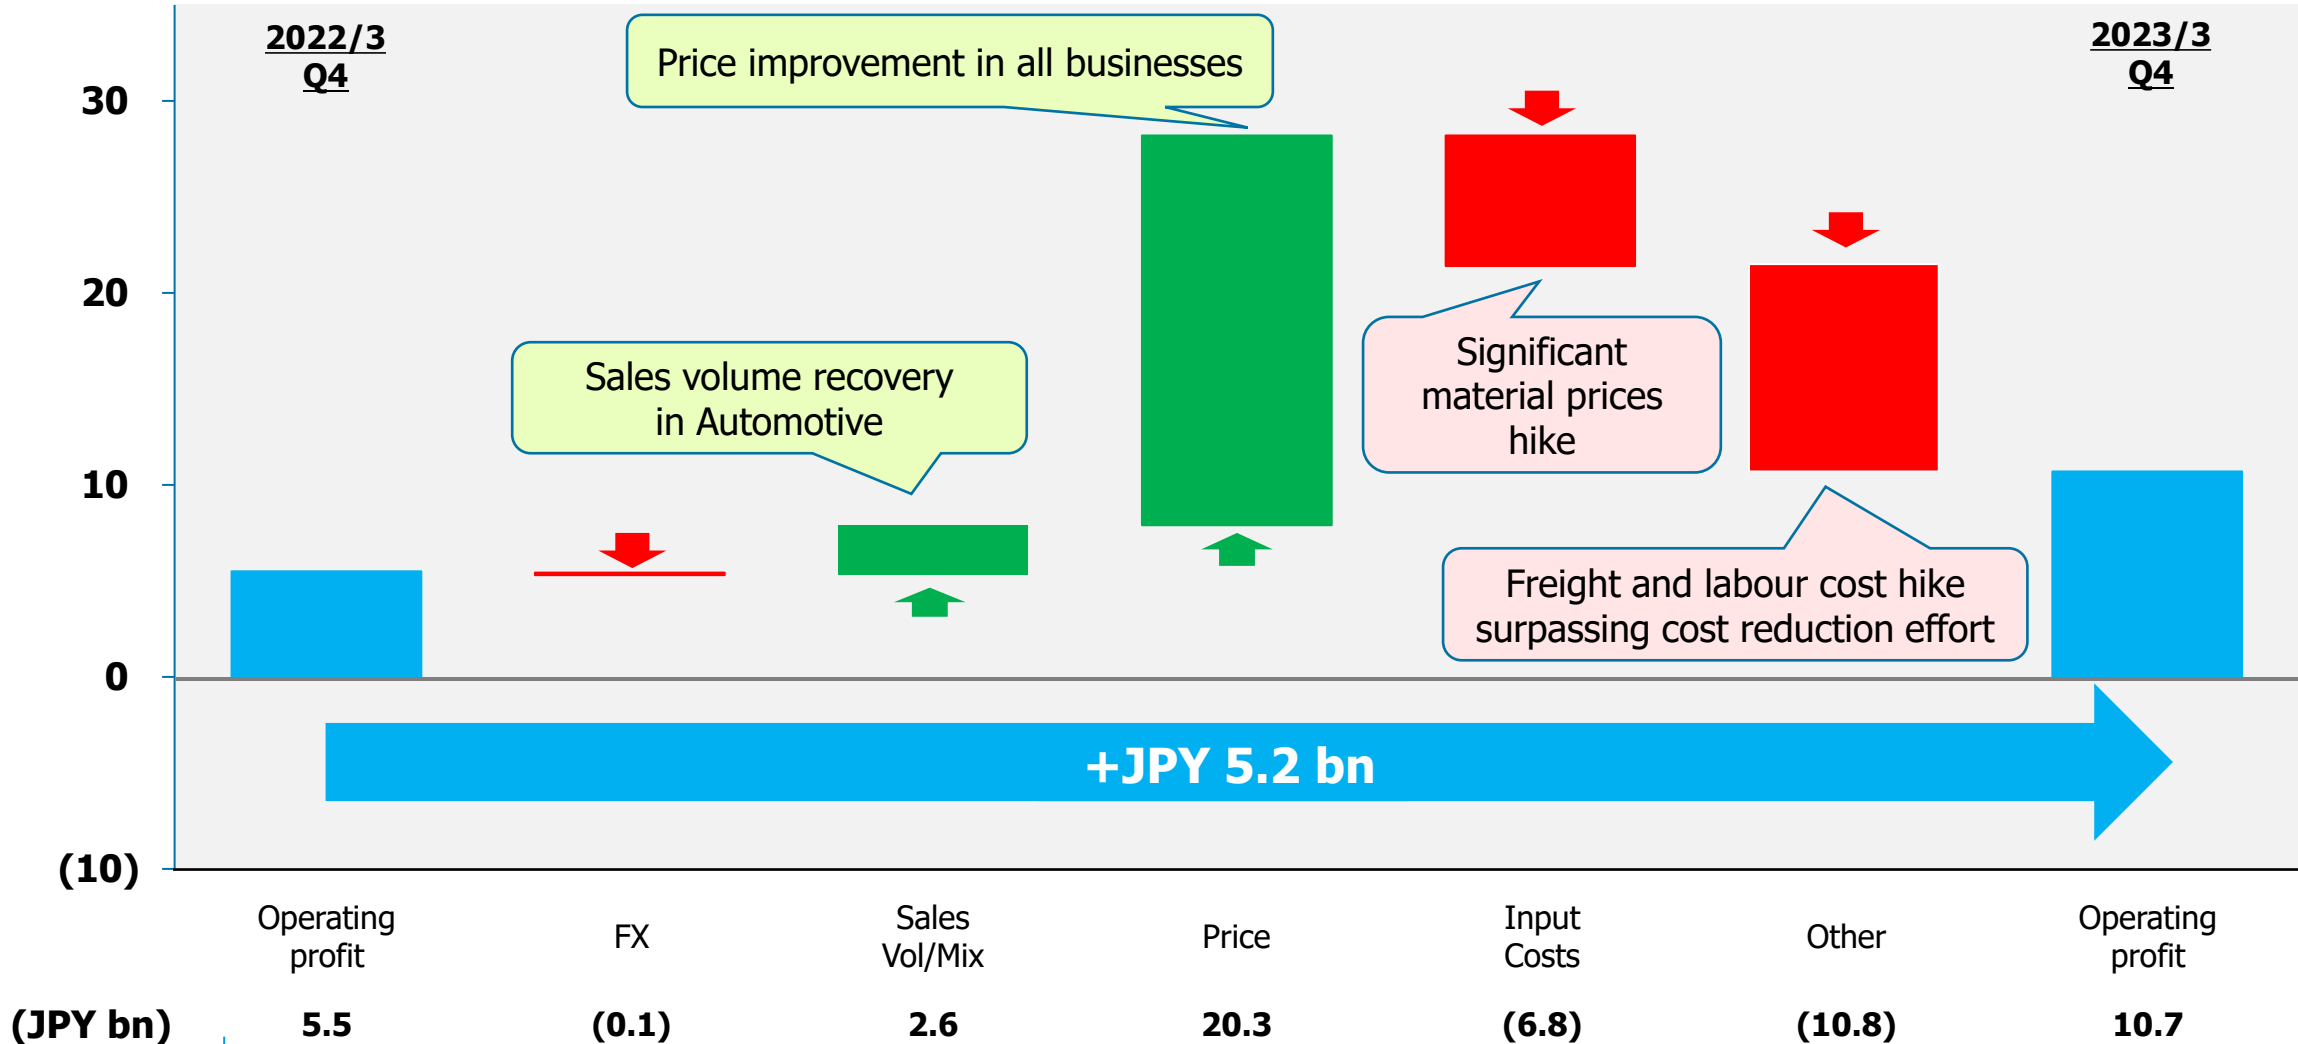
2022/3 Q4

2023/3 Q4

Price improvement in all businesses

30

20

10

0

(10)

Sales volume recovery in Automotive

Significant material prices hike

Freight and labour cost hike surpassing cost reduction effort

+JPY 5.2 bn

| | Operating profit | FX | Sales Vol/Mix | Price | Input Costs | Other | Operating profit |
|---|---|---|---|---|---|---|---|
| (JPY bn) | 5.5 | (0.1) | 2.6 | 20.3 | (6.8) | (10.8) | 10.7 |